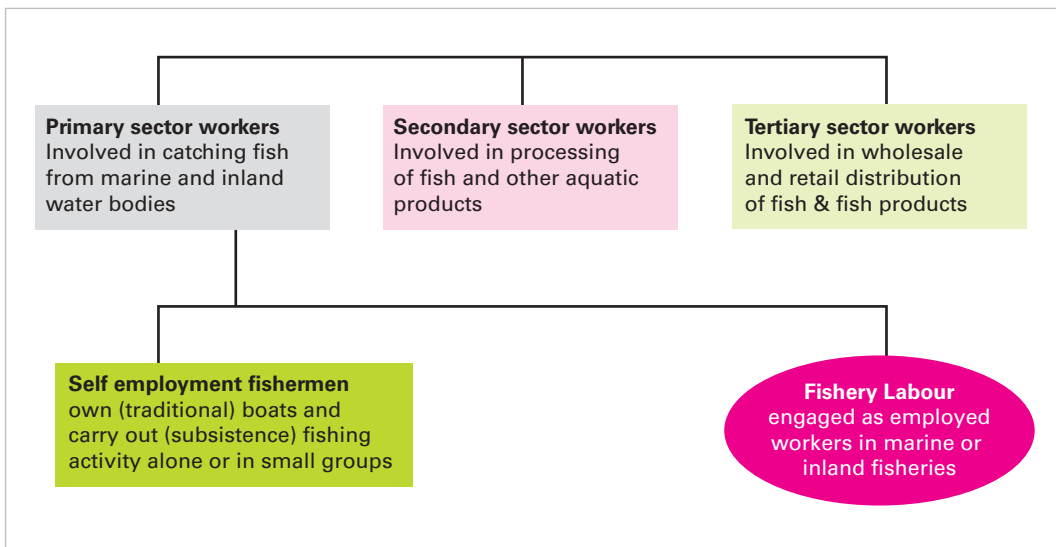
**Primary sector workers**
Involved in catching fish from marine and inland water bodies

**Secondary sector workers**
Involved in processing of fish and other aquatic products

**Tertiary sector workers**
Involved in wholesale and retail distribution of fish & fish products

**Self employment fishermen**
own (traditional) boats and carry out (subsistence) fishing activity alone or in small groups

**Fishery Labour**
engaged as employed workers in marine or inland fisheries